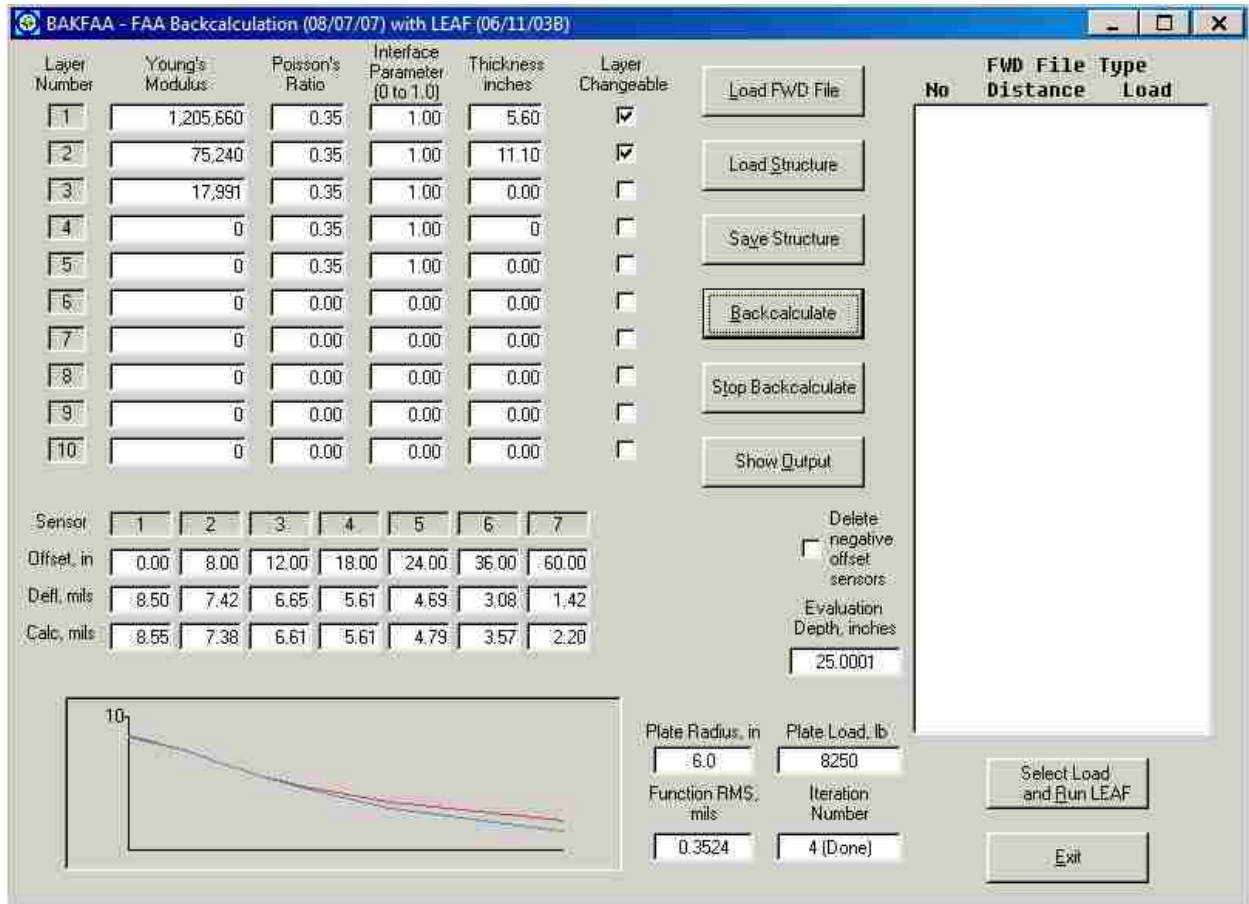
BAKFAA - FAA Backcalculation (08/07/07) with LEAF (06/11/03B)

| Layer Number | Young's Modulus | Poisson's Ratio | Interface Parameter (0 to 1.0) | Thickness inches | Layer Changeable |
|---|---|---|---|---|---|
| 1 | 1,205,660 | 0.35 | 1.00 | 5.60 | ☑ |
| 2 | 75,240 | 0.35 | 1.00 | 11.10 | ☑ |
| 3 | 17,991 | 0.35 | 1.00 | 0.00 | ☐ |
| 4 | 0 | 0.35 | 1.00 | 0 | ☐ |
| 5 | 0 | 0.35 | 1.00 | 0.00 | ☐ |
| 6 | 0 | 0.00 | 0.00 | 0.00 | ☐ |
| 7 | 0 | 0.00 | 0.00 | 0.00 | ☐ |
| 8 | 0 | 0.00 | 0.00 | 0.00 | ☐ |
| 9 | 0 | 0.00 | 0.00 | 0.00 | ☐ |
| 10 | 0 | 0.00 | 0.00 | 0.00 | ☐ |

Load FWD File

Load Structure

Save Structure

Backcalculate

Stop Backcalculate

Show Output

FWD File Type
No Distance Load

| Sensor | 1 | 2 | 3 | 4 | 5 | 6 | 7 |
|---|---|---|---|---|---|---|---|
| Offset, in | 0.00 | 8.00 | 12.00 | 18.00 | 24.00 | 36.00 | 60.00 |
| Defl, mils | 8.50 | 7.42 | 6.65 | 5.61 | 4.69 | 3.08 | 1.42 |
| Calc, mils | 8.55 | 7.38 | 6.61 | 5.61 | 4.79 | 3.57 | 2.20 |

Delete negative offset sensors

Evaluation Depth, inches
25.0001

10

Plate Radius, in
6.0

Plate Load, lb
8250

Function RMS, mils
0.3524

Iteration Number
4 (Done)

Select Load and Run LEAF

Exit